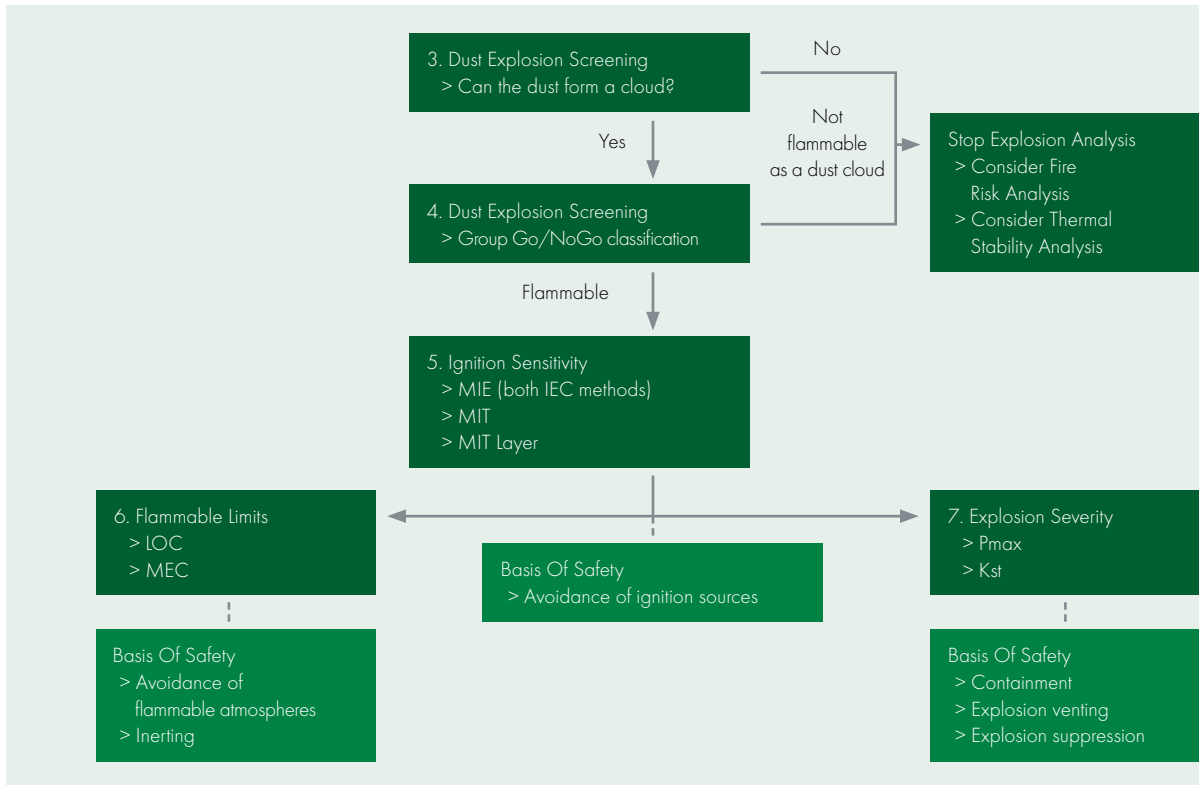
3. Dust Explosion Screening
> Can the dust form a cloud?

No

Yes

Not flammable as a dust cloud

Stop Explosion Analysis
> Consider Fire Risk Analysis
> Consider Thermal Stability Analysis

4. Dust Explosion Screening
> Group Go/NoGo classification

Flammable

5. Ignition Sensitivity
> MIE (both IEC methods)
> MIT
> MIT Layer

6. Flammable Limits
> LOC
> MEC

Basis Of Safety
> Avoidance of ignition sources

7. Explosion Severity
> Pmax
> Kst

Basis Of Safety
> Avoidance of flammable atmospheres
> Inerting

Basis Of Safety
> Containment
> Explosion venting
> Explosion suppression